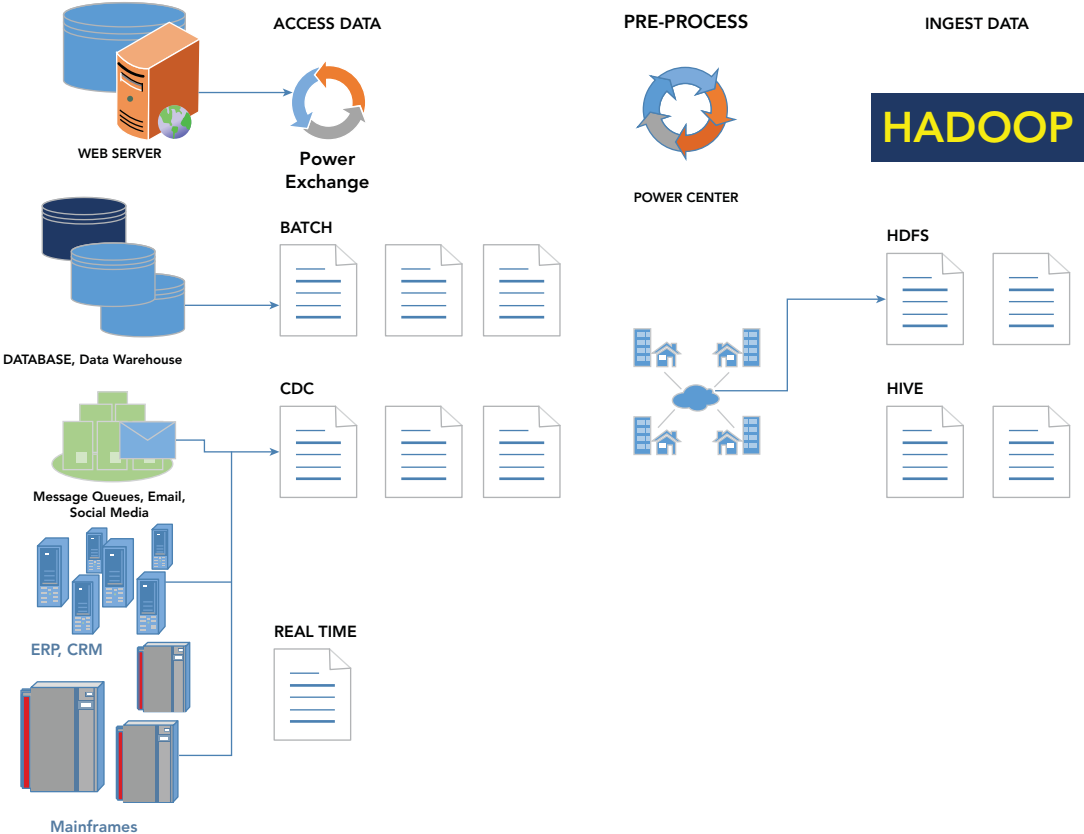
ACCESS DATA

PRE-PROCESS

INGEST DATA

WEB SERVER

Power Exchange

POWER CENTER

HADOOP

BATCH

HDFS

DATABASE, Data Warehouse

CDC

HIVE

Message Queues, Email, Social Media

ERP, CRM

REAL TIME

Mainframes